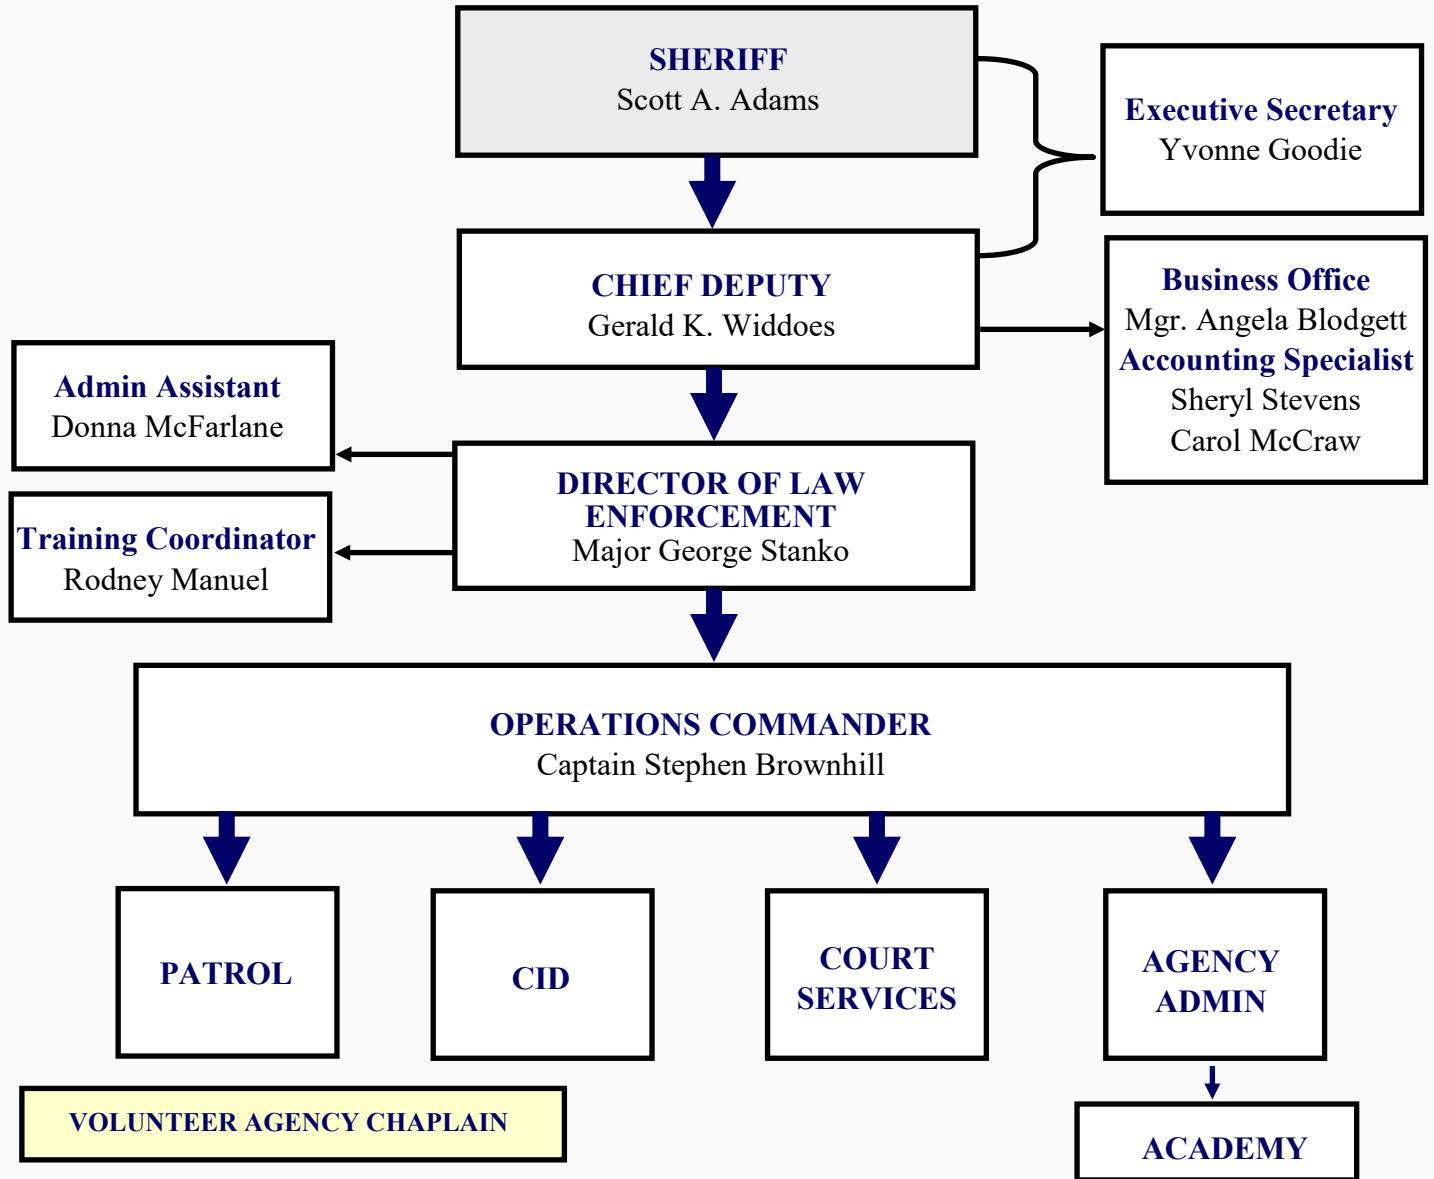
SHERIFF
Scott A. Adams

Executive Secretary
Yvonne Goodie

CHIEF DEPUTY
Gerald K. Widdoes

Business Office
Mgr. Angela Blodgett
Accounting Specialist
Sheryl Stevens
Carol McCraw

Admin Assistant
Donna McFarlane

Training Coordinator
Rodney Manuel

DIRECTOR OF LAW ENFORCEMENT
Major George Stanko

OPERATIONS COMMANDER
Captain Stephen Brownhill

PATROL

CID

COURT SERVICES

AGENCY ADMIN

VOLUNTEER AGENCY CHAPLAIN

ACADEMY